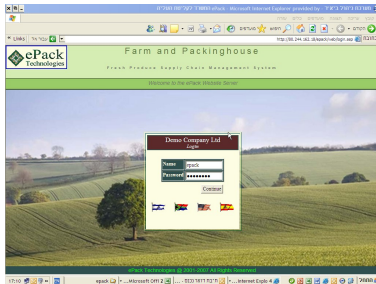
ePack Technologies

Farm and Packinghouse

Fresh Produce Supply Chain Management System

Welcome to the ePack Website Server

Demo Company Ltd
Login

Name epack
Password •••••••••

Continue

ePack Technologies @ 2001-2007 All Rights Reserved

http://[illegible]/epack/weblogin.asp

Links

Microsoft Internet Explorer provided by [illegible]

epack

Microsoft Office 2

Internet Explo

17:10